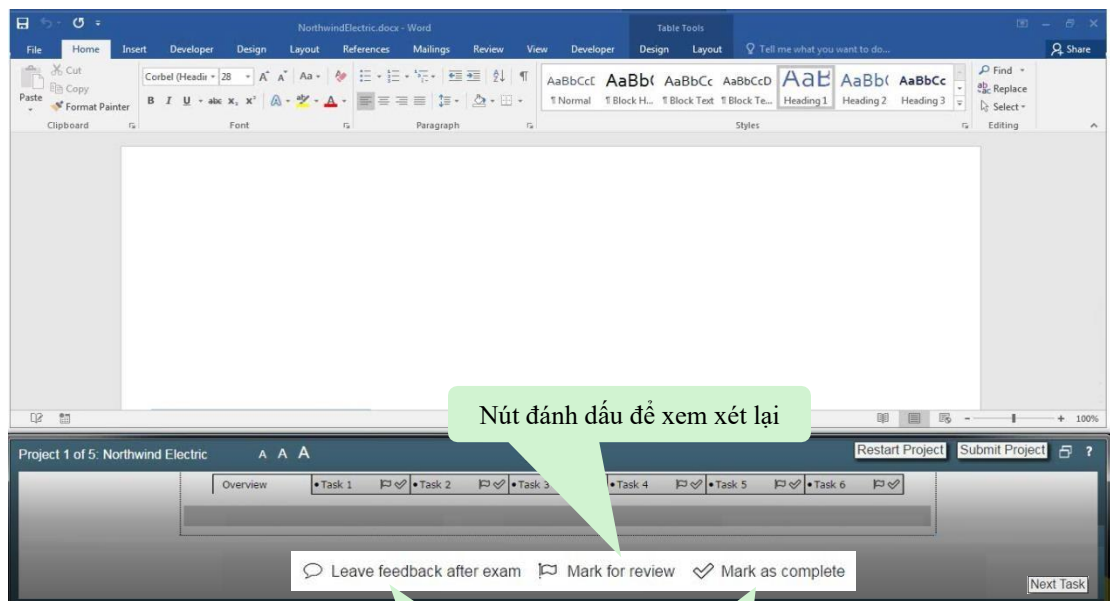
NorthwindElectric.docx - Word

Table Tools

File Home Insert Developer Design Layout References Mailings Review View Developer Design Layout Tell me what you want to do... Share

Cut
Copy
Paste
Format Painter
Clipboard

Corbel (Headi 28 A A Aa
B I U abc $x_2$ $x^2$ A A
Font

Paragraph

AaBbCcD AaBb( AaBbCc AaBbCcD AaB AaBb( AaBbCc
¶ Normal ¶ Block H... ¶ Block Text ¶ Block Te... Heading 1 Heading 2 Heading 3
Styles

Find
Replace
Select
Editing

100%

Nút đánh dấu để xem xét lại

Project 1 of 5: Northwind Electric A A A

Restart Project Submit Project ?

Overview • Task 1 • Task 2 • Task 3 • Task 4 • Task 5 • Task 6

Leave feedback after exam Mark for review Mark as complete

Next Task